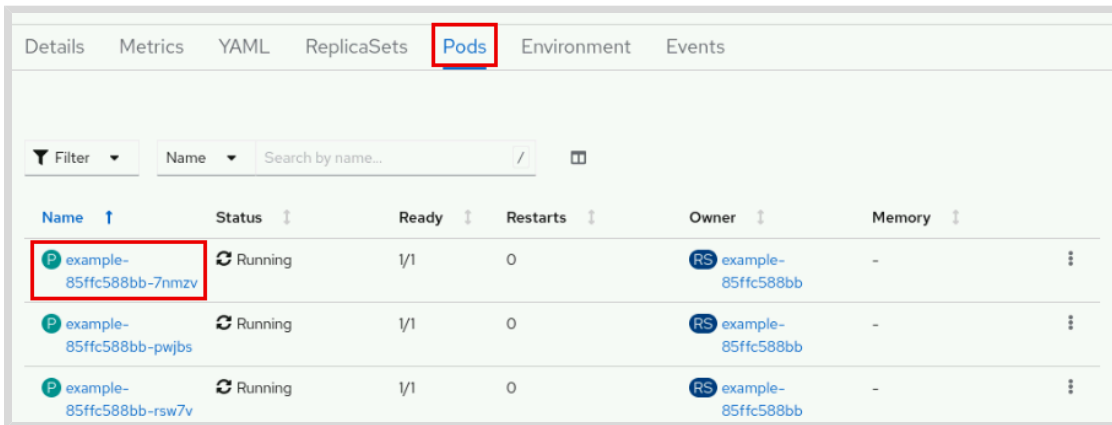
Details Metrics YAML ReplicaSets Pods Environment Events

Filter Name Search by name... /

| Name | Status | Ready | Restarts | Owner | Memory |
|---|---|---|---|---|---|
| P example-85ffc588bb-7nmzv | Running | 1/1 | 0 | RS example-85ffc588bb | - |
| P example-85ffc588bb-pwjbs | Running | 1/1 | 0 | RS example-85ffc588bb | - |
| P example-85ffc588bb-rsw7v | Running | 1/1 | 0 | RS example-85ffc588bb | - |